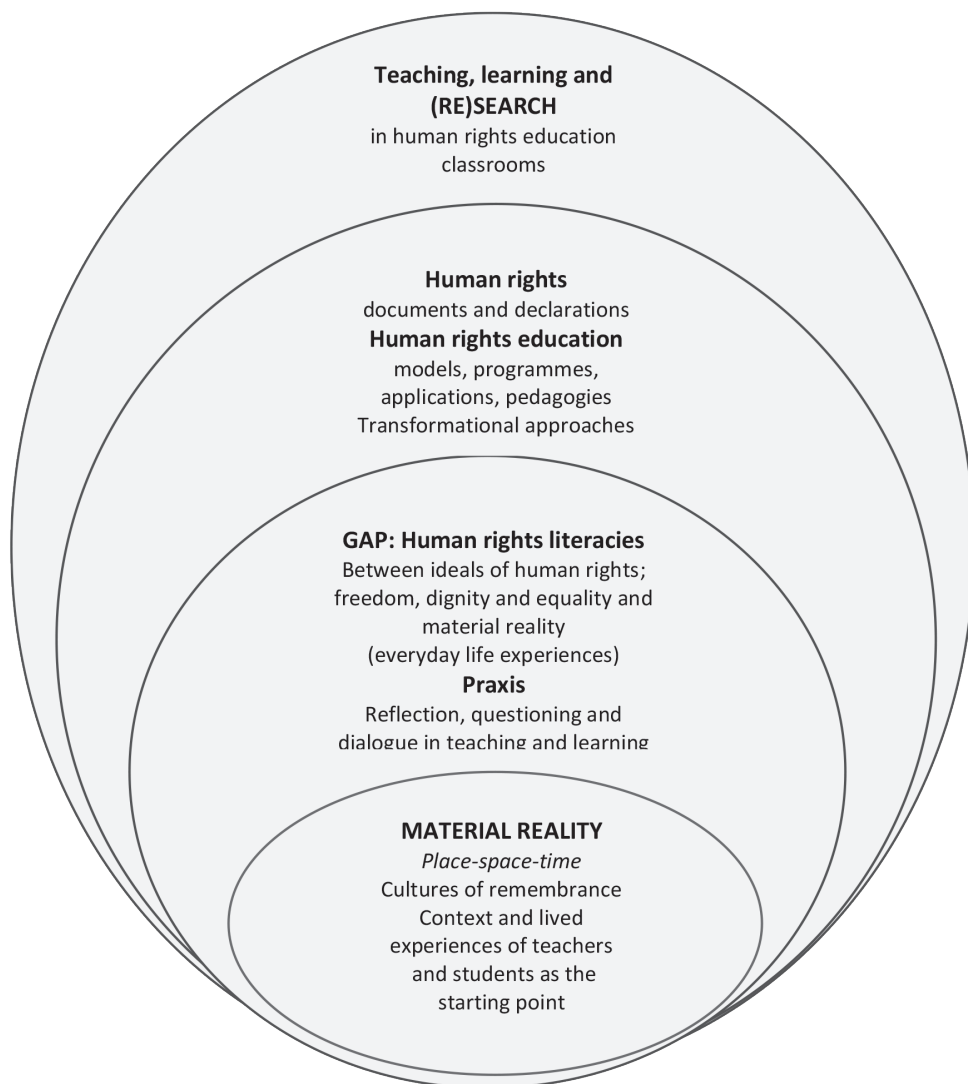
**Teaching, learning and (RE)SEARCH**
in human rights education classrooms

**Human rights**
documents and declarations
**Human rights education**
models, programmes, applications, pedagogies
Transformational approaches

**GAP: Human rights literacies**
Between ideals of human rights; freedom, dignity and equality and material reality (everyday life experiences)
**Praxis**
Reflection, questioning and dialogue in teaching and learning

**MATERIAL REALITY**
*Place-space-time*
Cultures of remembrance
Context and lived experiences of teachers and students as the starting point